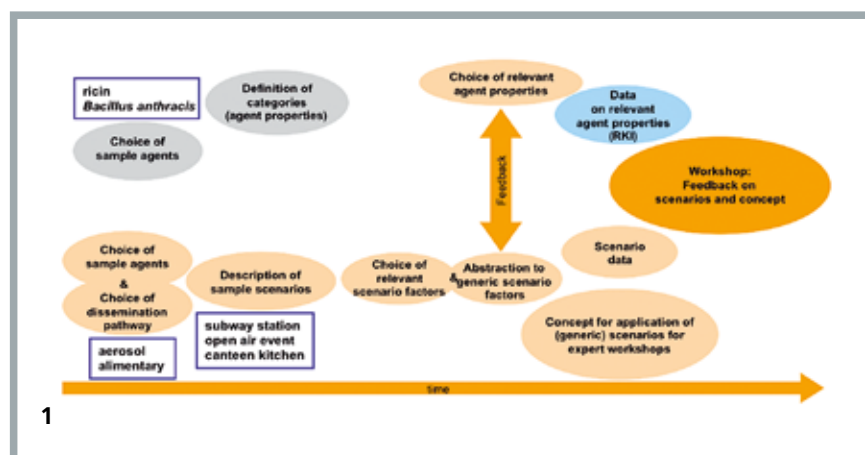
ricin
*Bacillus anthracis*

Definition of categories (agent properties)

Choice of sample agents

Choice of relevant agent properties

Data on relevant agent properties (RKI)

Feedback

Workshop: Feedback on scenarios and concept

Choice of sample agents & Choice of dissemination pathway

aerosol
alimentary

Description of sample scenarios

subway station
open air event
canteen kitchen

Choice of relevant scenario factors

& Abstraction to generic scenario factors

Scenario data

Concept for application of (generic) scenarios for expert workshops

time

1